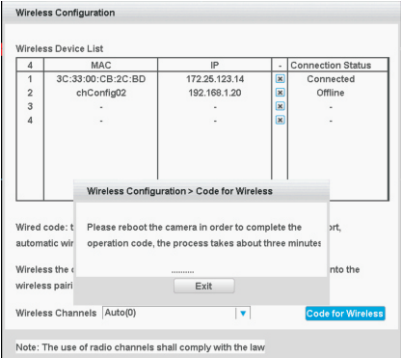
Wireless Configuration

Wireless Device List

| 4 | MAC | IP | - | Connection Status |
|---|---|---|---|---|
| 1 | 3C:33:00:CB:2C:BD | 172.25.123.14 | ✖ | Connected |
| 2 | chConfig02 | 192.168.1.20 | ✖ | Offline |
| 3 | - | - | ✖ | - |
| 4 | - | - | ✖ | - |

Wireless Configuration > Code for Wireless

Please reboot the camera in order to complete the operation code, the process takes about three minutes

..........

Exit

Wired code: t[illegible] ort, automatic wir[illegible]

Wireless the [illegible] nto the wireless pairi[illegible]

Wireless Channels Auto(0)

Code for Wireless

Note: The use of radio channels shall comply with the law